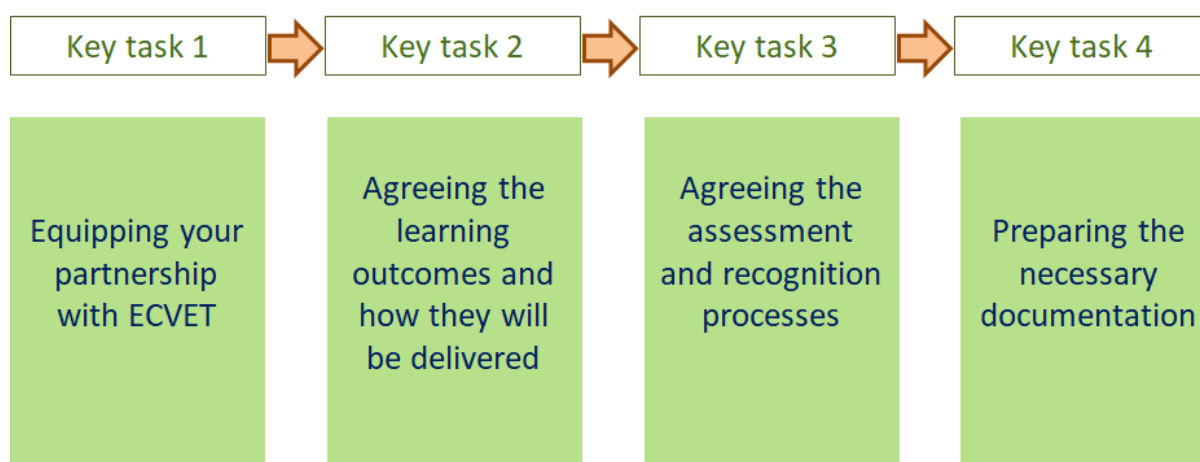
Key task 1

Equipping your partnership with ECVET

Key task 2

Agreeing the learning outcomes and how they will be delivered

Key task 3

Agreeing the assessment and recognition processes

Key task 4

Preparing the necessary documentation